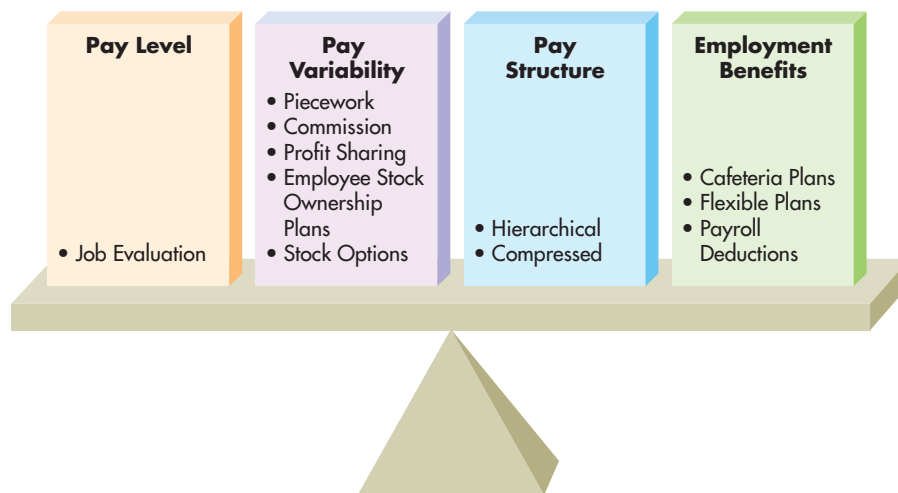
Pay Level

• Job Evaluation

Pay Variability

• Piecework
• Commission
• Profit Sharing
• Employee Stock Ownership Plans
• Stock Options

Pay Structure

• Hierarchical
• Compressed

Employment Benefits

• Cafeteria Plans
• Flexible Plans
• Payroll Deductions